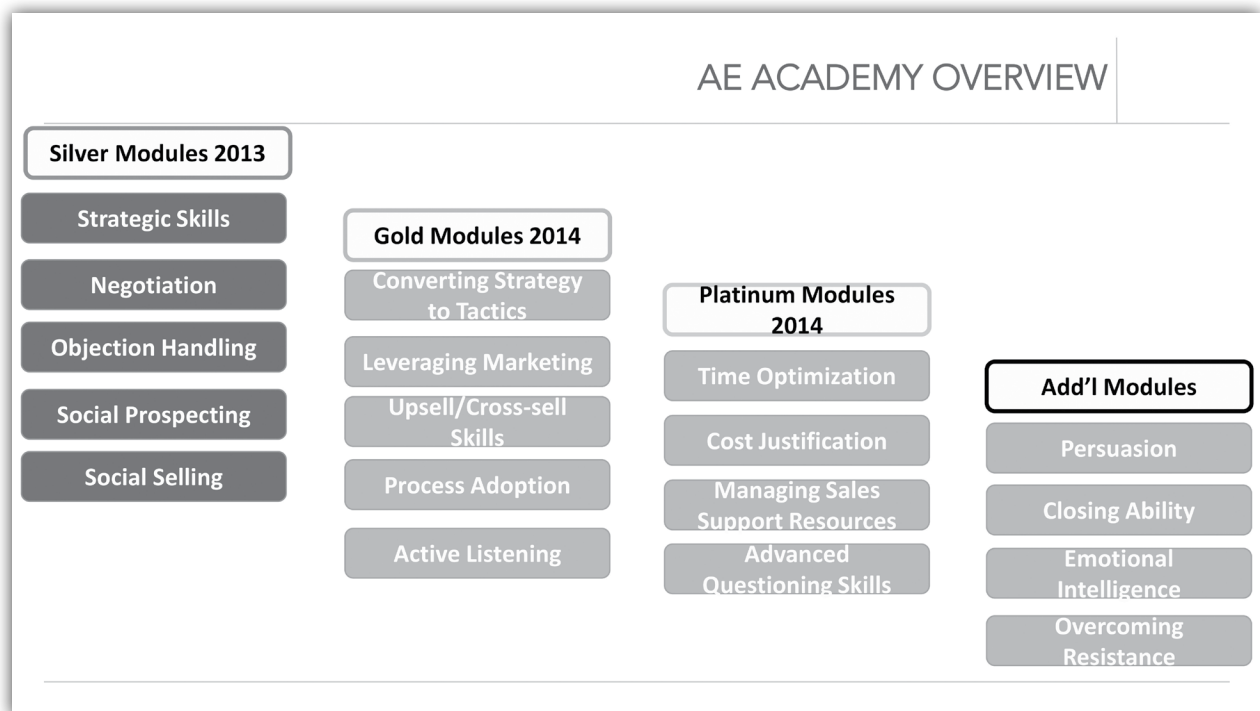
AE ACADEMY OVERVIEW

Silver Modules 2013

Strategic Skills

Negotiation

Objection Handling

Social Prospecting

Social Selling

Gold Modules 2014

Converting Strategy to Tactics

Leveraging Marketing

Upsell/Cross-sell Skills

Process Adoption

Active Listening

Platinum Modules 2014

Time Optimization

Cost Justification

Managing Sales Support Resources

Advanced Questioning Skills

Add'l Modules

Persuasion

Closing Ability

Emotional Intelligence

Overcoming Resistance